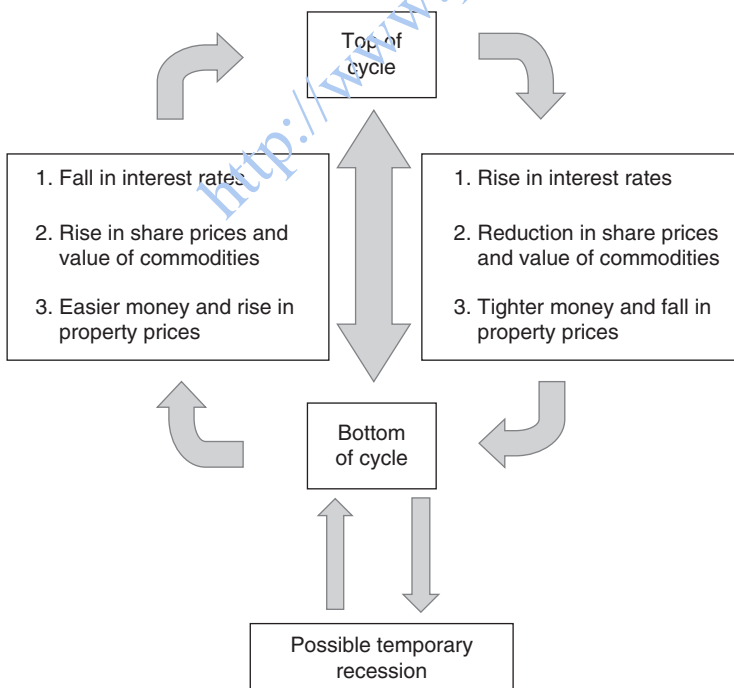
http://www.

Top of cycle

1. Fall in interest rates

2. Rise in share prices and value of commodities

3. Easier money and rise in property prices

1. Rise in interest rates

2. Reduction in share prices and value of commodities

3. Tighter money and fall in property prices

Bottom of cycle

Possible temporary recession